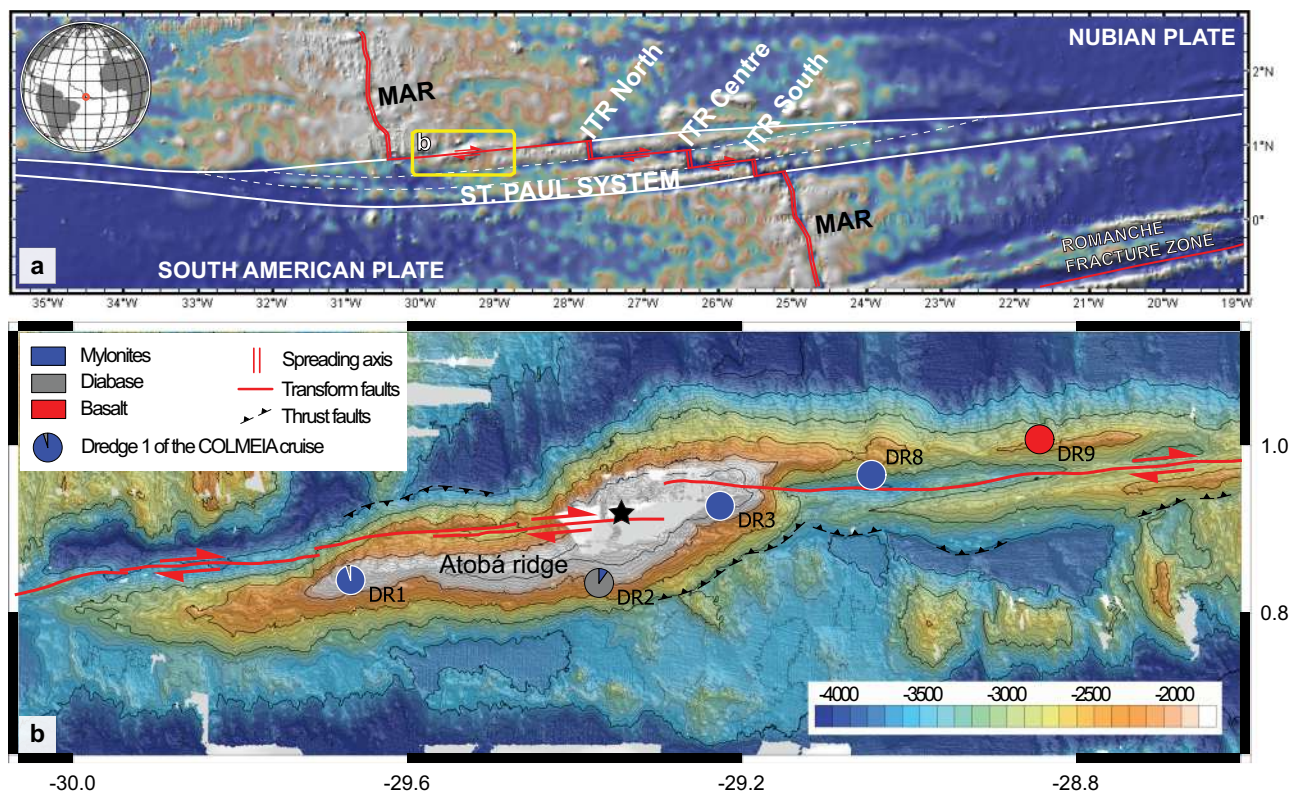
NUBIAN PLATE
MAR
ITR North
ITR Centre
ITR South
b
ST. PAUL SYSTEM
MAR
ROMANCHE FRACTURE ZONE
a
SOUTH AMERICAN PLATE
2°N
1°N
0°
35°W 34°W 33°W 32°W 31°W 30°W 29°W 28°W 27°W 26°W 25°W 24°W 23°W 22°W 21°W 20°W 19°W

Mylonites
Diabase
Basalt
Dredge 1 of the COLMEIA cruise
Spreading axis
Transform faults
Thrust faults
DR8
DR9
DR3
Atobá ridge
DR1
DR2
1.0
0.8
-4000 -3500 -3000 -2500 -2000
b
-30.0 -29.6 -29.2 -28.8